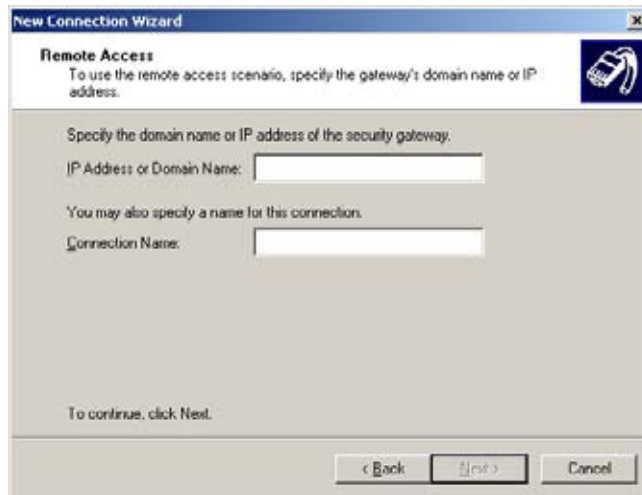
New Connection Wizard

x

Remote Access

To use the remote access scenario, specify the gateway's domain name or IP address.

Specify the domain name or IP address of the security gateway.

IP Address or Domain Name:

You may also specify a name for this connection.

Connection Name:

To continue, click Next.

< Back

Next >

Cancel